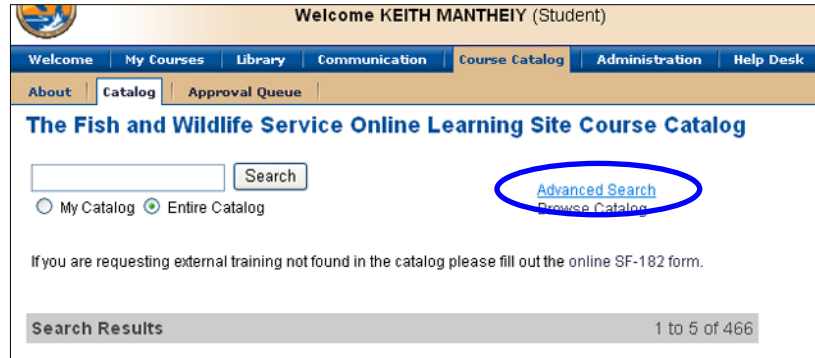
Welcome KEITH MANTHEIY (Student)

Welcome | My Courses | Library | Communication | Course Catalog | Administration | Help Desk

About | Catalog | Approval Queue

The Fish and Wildlife Service Online Learning Site Course Catalog

Search

My Catalog  Entire Catalog

Advanced Search
Browse Catalog

If you are requesting external training not found in the catalog please fill out the online SF-182 form.

Search Results

1 to 5 of 466